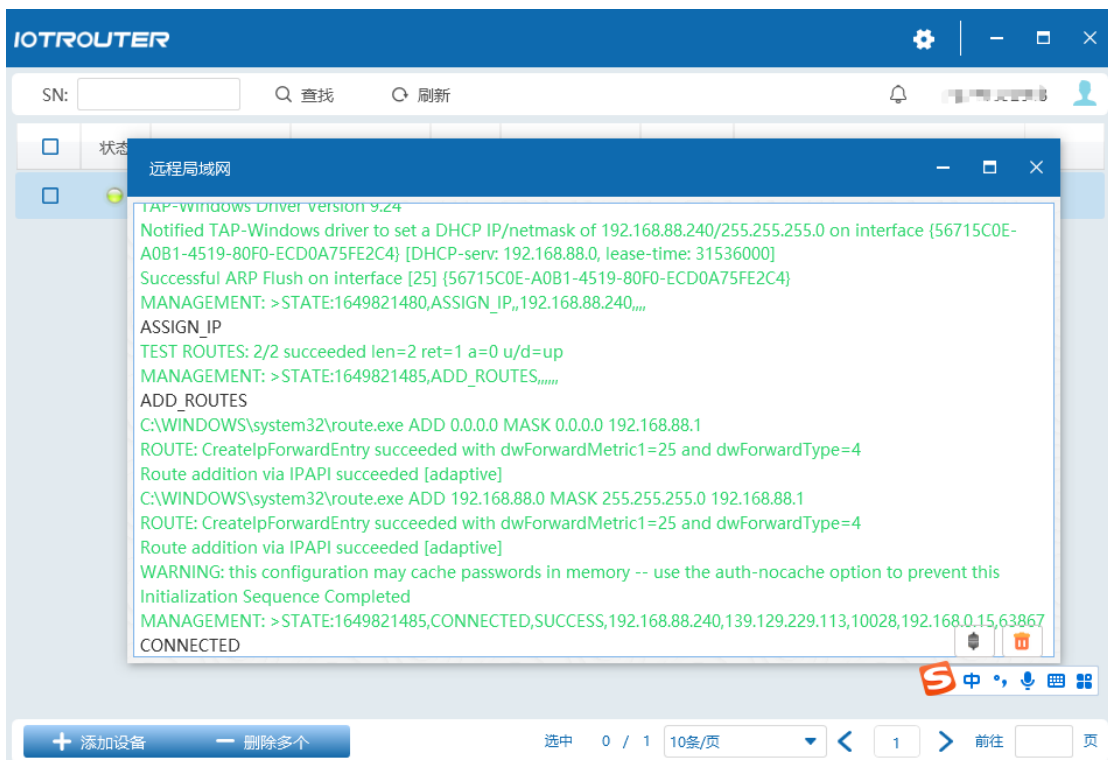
IOTROUTER

SN: 查找 刷新

状态

远程局域网

TAP-Windows Driver Version 9.24
Notified TAP-Windows driver to set a DHCP IP/netmask of 192.168.88.240/255.255.255.0 on interface {56715C0E-A0B1-4519-80F0-ECD0A75FE2C4} [DHCP-serv: 192.168.88.0, lease-time: 31536000]
Successful ARP Flush on interface [25] {56715C0E-A0B1-4519-80F0-ECD0A75FE2C4}
MANAGEMENT: >STATE:1649821480,ASSIGN_IP,,192.168.88.240,,,,
ASSIGN_IP
TEST ROUTES: 2/2 succeeded len=2 ret=1 a=0 u/d=up
MANAGEMENT: >STATE:1649821485,ADD_ROUTES,,,,,,
ADD_ROUTES
C:\WINDOWS\system32\route.exe ADD 0.0.0.0 MASK 0.0.0.0 192.168.88.1
ROUTE: CreateIpForwardEntry succeeded with dwForwardMetric1=25 and dwForwardType=4
Route addition via IPAPI succeeded [adaptive]
C:\WINDOWS\system32\route.exe ADD 192.168.88.0 MASK 255.255.255.0 192.168.88.1
ROUTE: CreateIpForwardEntry succeeded with dwForwardMetric1=25 and dwForwardType=4
Route addition via IPAPI succeeded [adaptive]
WARNING: this configuration may cache passwords in memory -- use the auth-nocache option to prevent this
Initialization Sequence Completed
MANAGEMENT: >STATE:1649821485,CONNECTED,SUCCESS,192.168.88.240,139.129.229.113,10028,192.168.0.15,63867
CONNECTED

中

添加设备 删除多个 选中 0 / 1 10条/页 1 前往 页